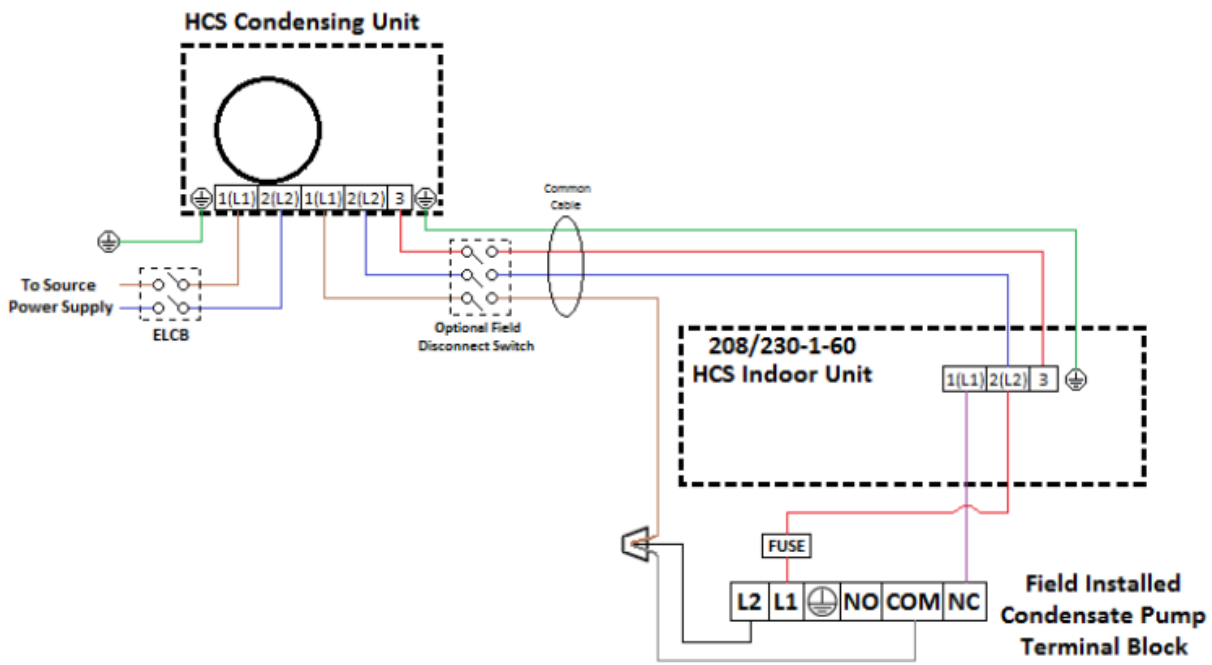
HCS Condensing Unit

1(L1) 2(L2) 1(L1) 2(L2) 3

Common Cable

To Source Power Supply

ELCB

Optional Field Disconnect Switch

208/230-1-60
HCS Indoor Unit

1(L1) 2(L2) 3

FUSE

L2 L1 NO COM NC

Field Installed Condensate Pump Terminal Block